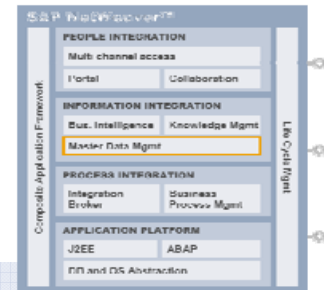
SAP NetWeaver™

Composite Application Framework

PEOPLE INTEGRATION

Multi channel access

Portal

Collaboration

INFORMATION INTEGRATION

Bus. Intelligence

Knowledge Mgmt

Master Data Mgmt

PROCESS INTEGRATION

Integration Broker

Business Process Mgmt

APPLICATION PLATFORM

J2EE

ABAP

DB and OS Abstraction

Life Cycle Mgmt